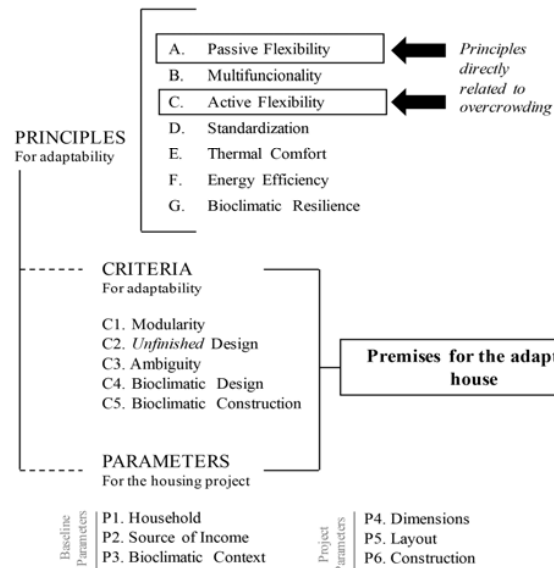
PRINCIPLES
For adaptability

A. Passive Flexibility
B. Multifuncionality
C. Active Flexibility
D. Standardization
E. Thermal Comfort
F. Energy Efficiency
G. Bioclimatic Resilience

Principles directly related to overcrowding

CRITERIA
For adaptability

C1. Modularity
C2. Unfinished Design
C3. Ambiguity
C4. Bioclimatic Design
C5. Bioclimatic Construction

Premises for the adapt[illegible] house

PARAMETERS
For the housing project

Baseline Parameters
P1. Household
P2. Source of Income
P3. Bioclimatic Context

Project Parameters
P4. Dimensions
P5. Layout
P6. Construction